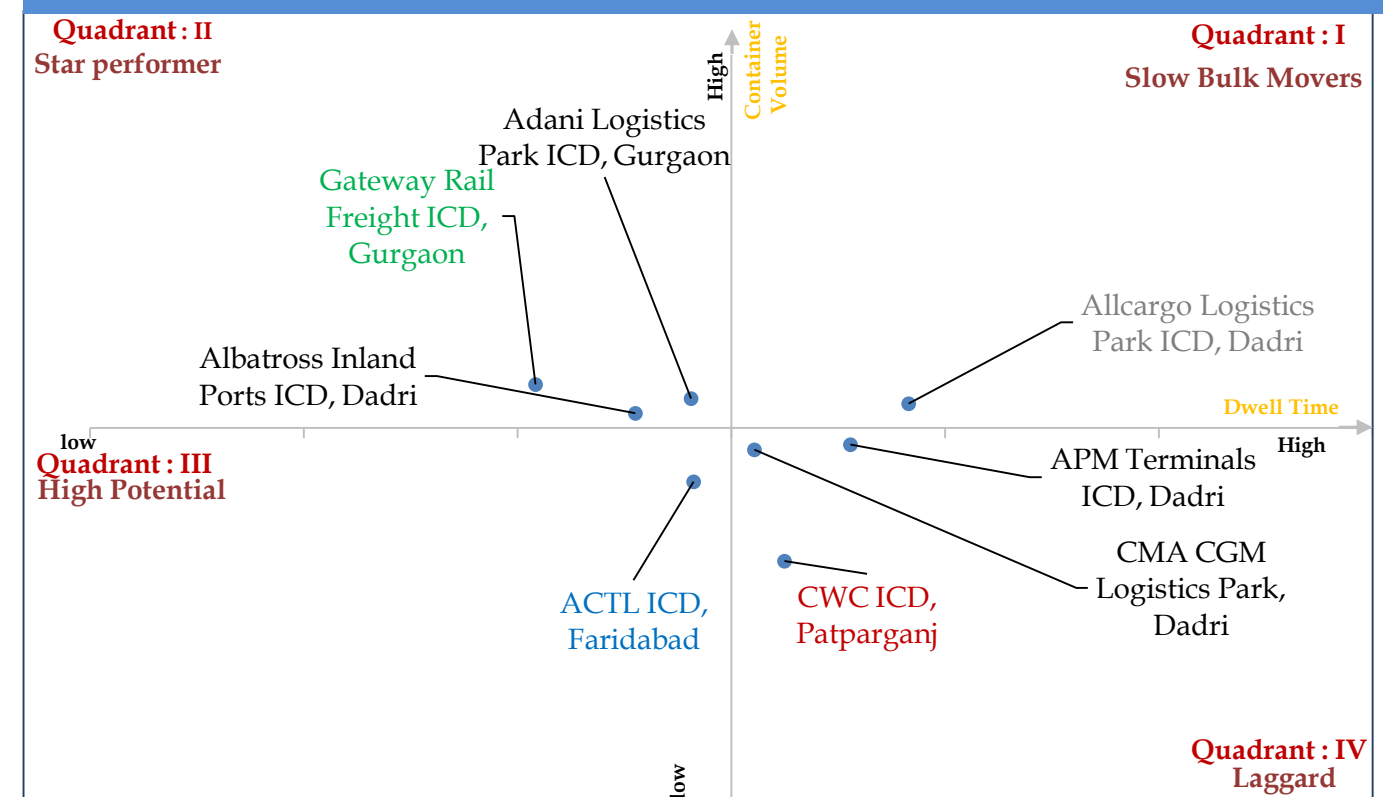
Quadrant : II
Star performer

High

Container Volume

Quadrant : I
Slow Bulk Movers

Adani Logistics Park ICD, Gurgaon

Gateway Rail Freight ICD, Gurgaon

Allcargo Logistics Park ICD, Dadri

Albatross Inland Ports ICD, Dadri

Dwell Time

low

High

Quadrant : III
High Potential

APM Terminals ICD, Dadri

CMA CGM Logistics Park, Dadri

ACTL ICD, Faridabad

CWC ICD, Patparganj

Quadrant : IV
Laggard

low